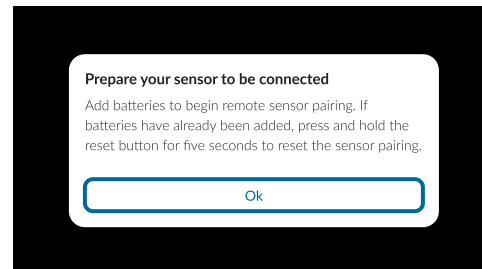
Prepare your sensor to be connected

Add batteries to begin remote sensor pairing. If batteries have already been added, press and hold the reset button for five seconds to reset the sensor pairing.

Ok